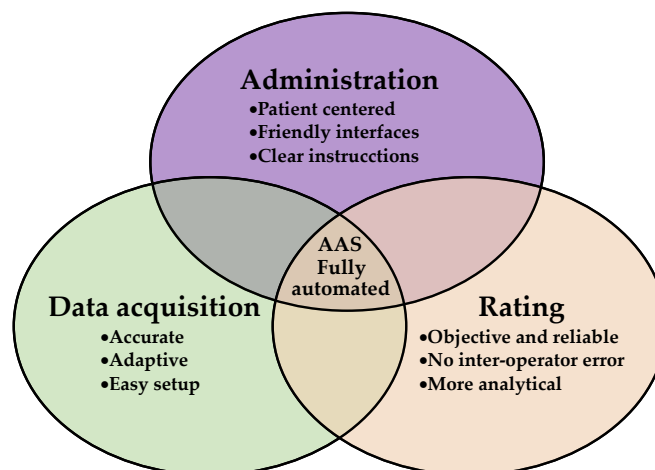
Administration
•Patient centered
•Friendly interfaces
•Clear instrucctions

AAS
Fully
automated

Data acquisition
•Accurate
•Adaptive
•Easy setup

Rating
•Objective and reliable
•No inter-operator error
•More analytical